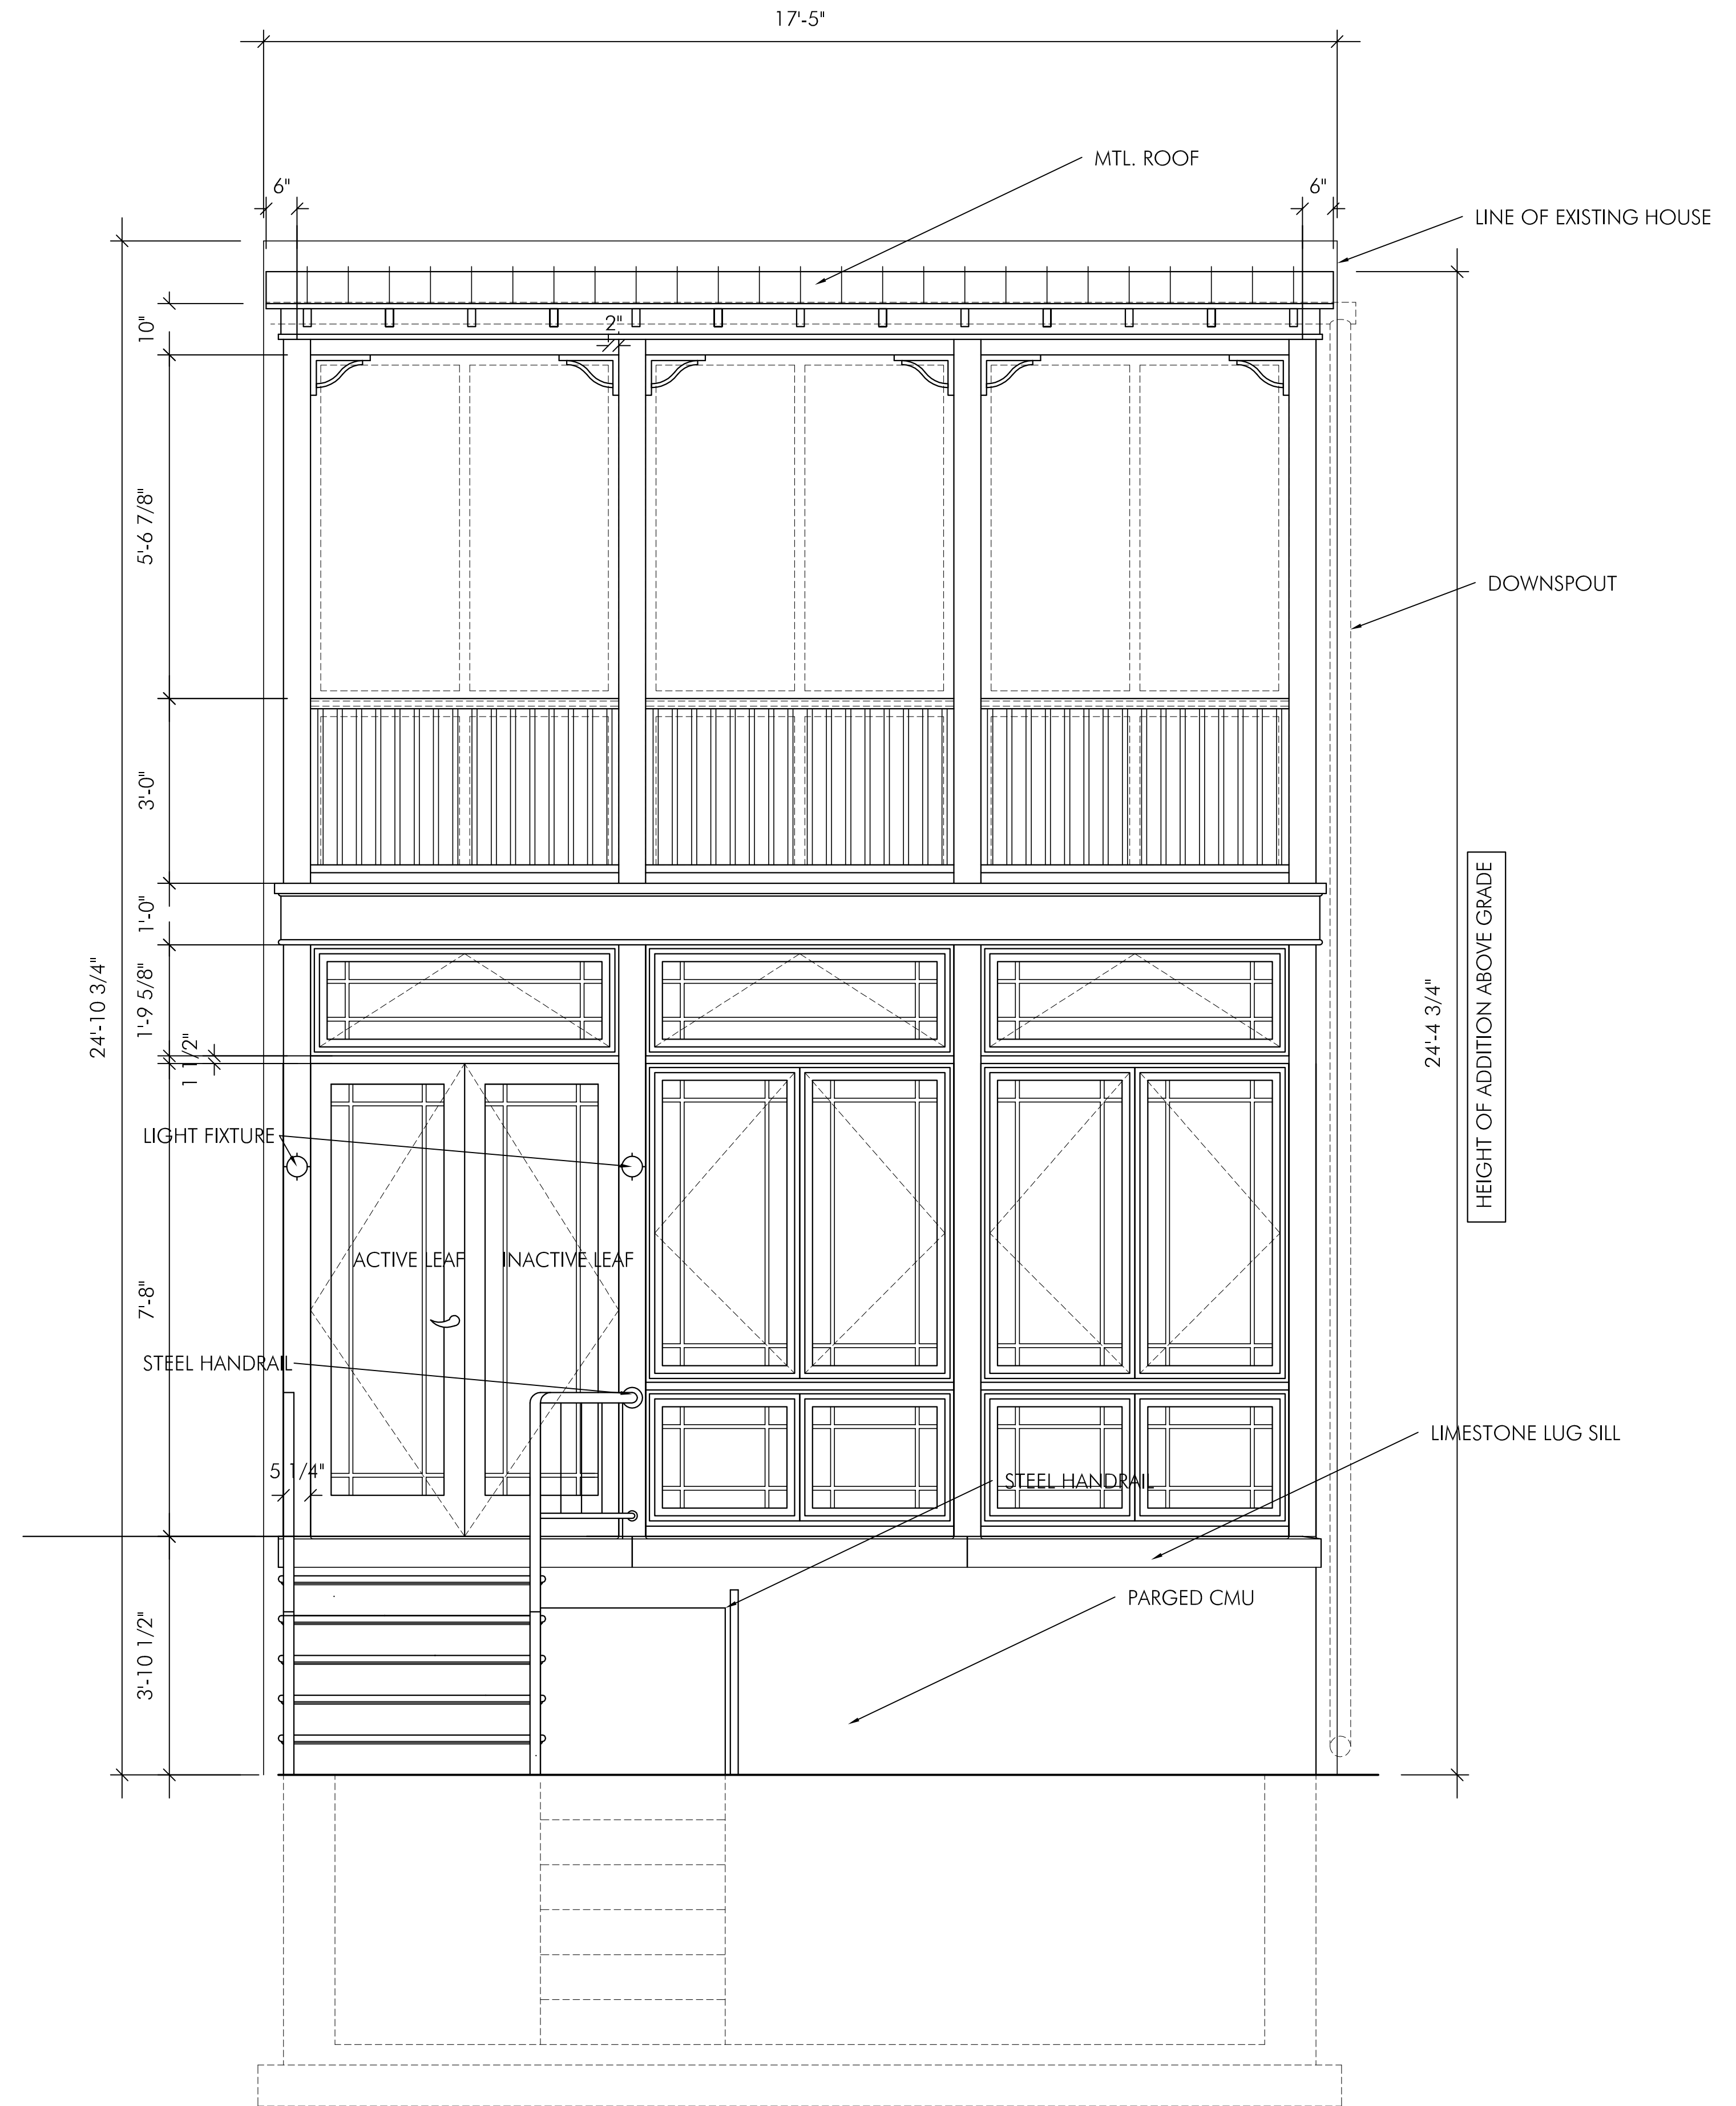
17'-5"

MTL. ROOF

6"

6"

LINE OF EXISTING HOUSE

10"

2"

5'-6 7/8"

DOWNSPOUT

3'-0"

1'-0"

HEIGHT OF ADDITION ABOVE GRADE

24'-4 3/4"

24'-10 3/4"

1'-9 5/8"

1 1/2"

LIGHT FIXTURE

ACTIVE LEAF

INACTIVE LEAF

7'-8"

STEEL HANDRAIL

LIMESTONE LUG SILL

5 1/4"

STEEL HANDRAIL

PARGED CMU

3'-10 1/2"